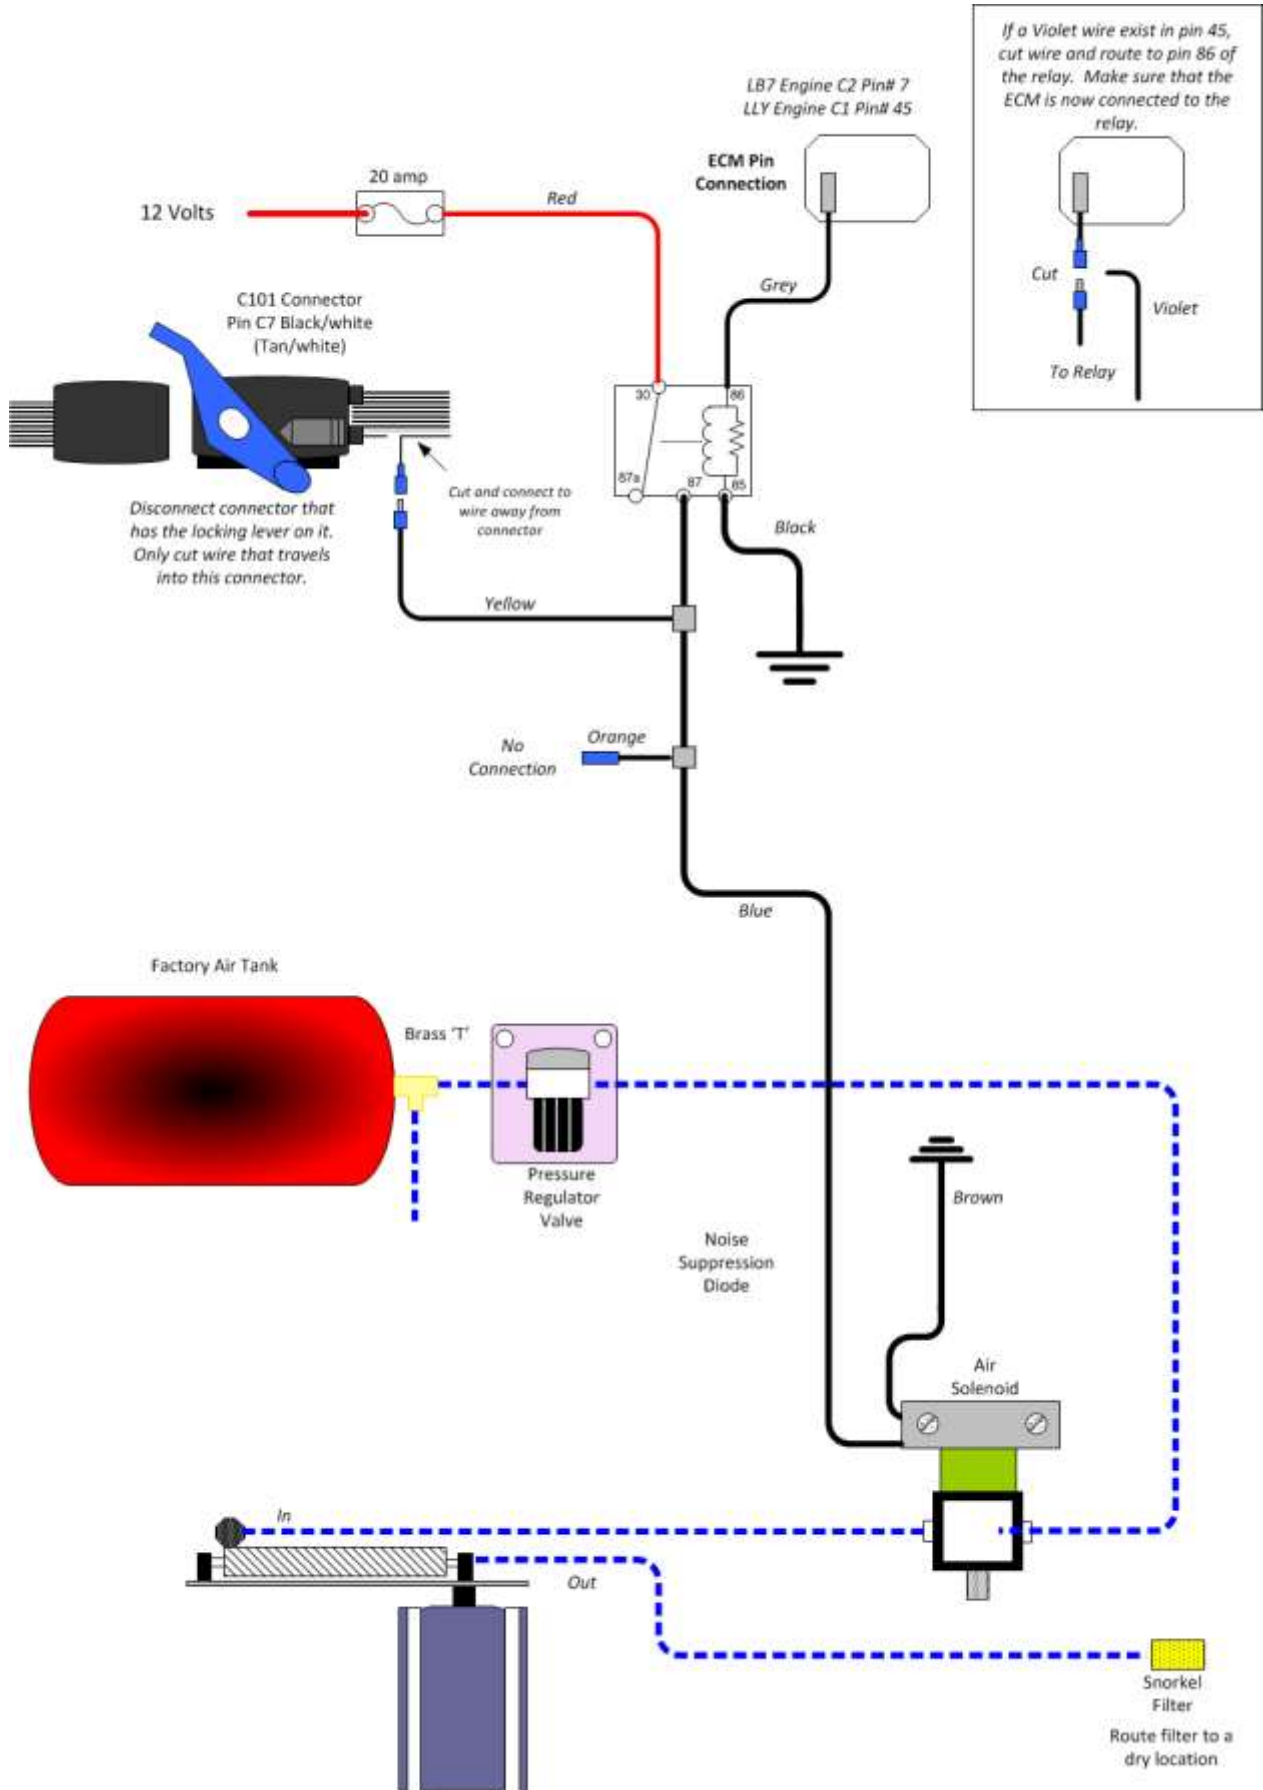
If a Violet wire exist in pin 45, cut wire and route to pin 86 of the relay. Make sure that the ECM is now connected to the relay.

Cut

Violet

To Relay

LB7 Engine C2 Pin# 7
LLY Engine C1 Pin# 45

ECM Pin Connection

20 amp

12 Volts

Red

Grey

C101 Connector
Pin C7 Black/white
(Tan/white)

30

86

87a

87

85

Cut and connect to wire away from connector

Disconnect connector that has the locking lever on it. Only cut wire that travels into this connector.

Black

Yellow

No Connection

Orange

Blue

Factory Air Tank

Brass 'T'

Pressure Regulator Valve

Brown

Noise Suppression Diode

Air Solenoid

In

Out

Snorkel Filter

Route filter to a dry location